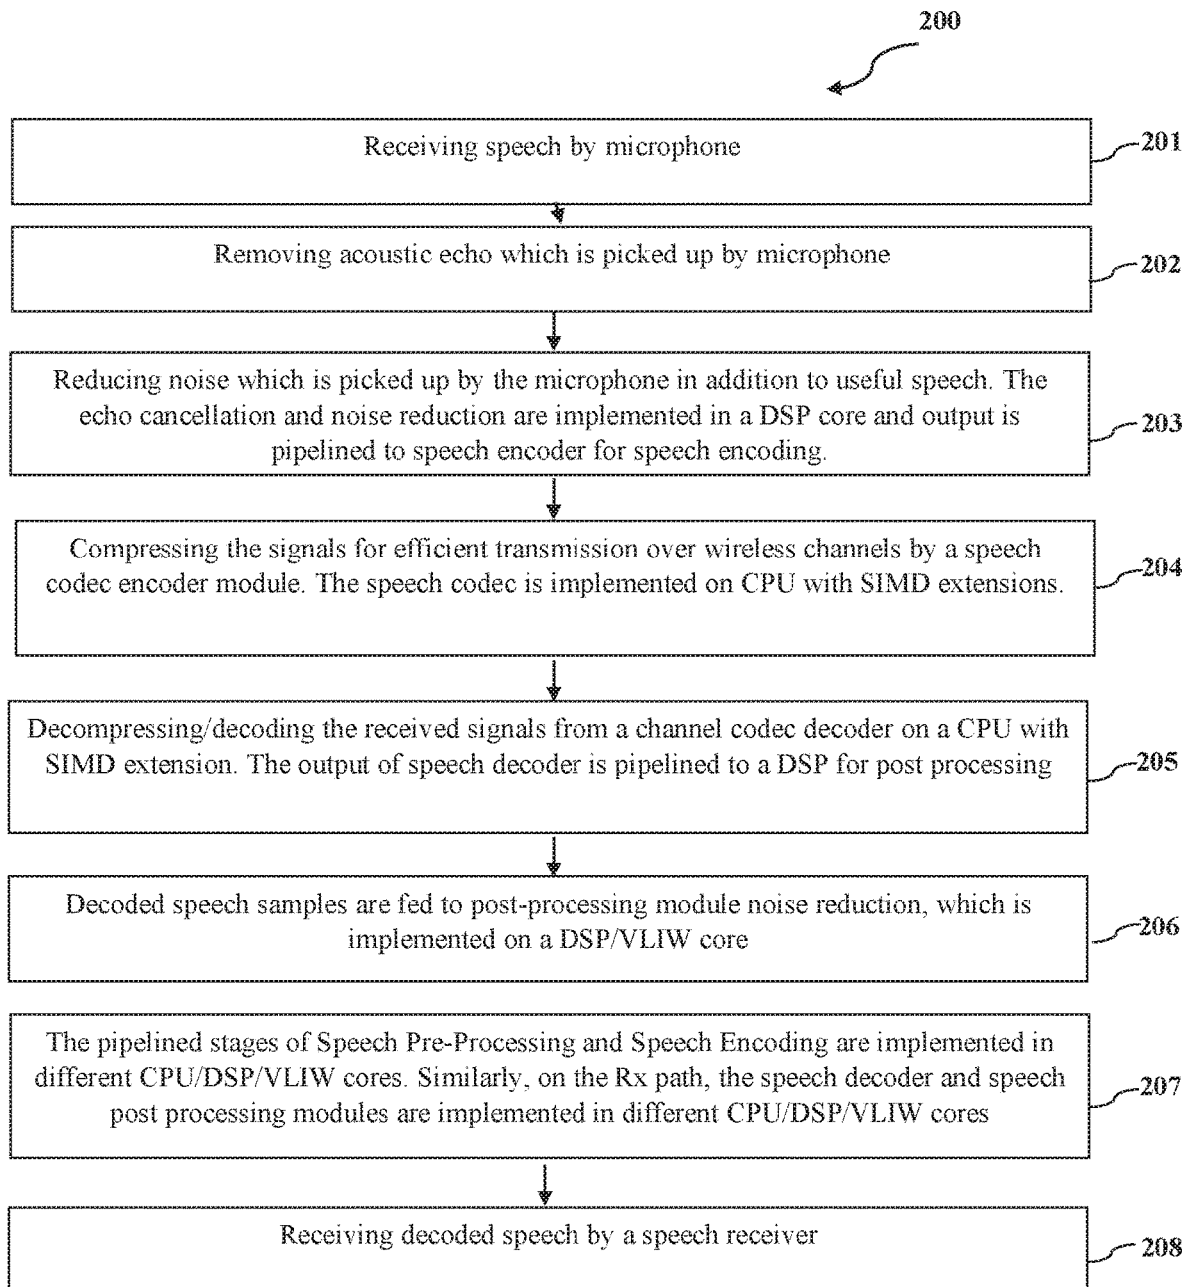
200

Receiving speech by microphone

201

Removing acoustic echo which is picked up by microphone

202

Reducing noise which is picked up by the microphone in addition to useful speech. The echo cancellation and noise reduction are implemented in a DSP core and output is pipelined to speech encoder for speech encoding.

203

Compressing the signals for efficient transmission over wireless channels by a speech codec encoder module. The speech codec is implemented on CPU with SIMD extensions.

204

Decompressing/decoding the received signals from a channel codec decoder on a CPU with SIMD extension. The output of speech decoder is pipelined to a DSP for post processing

205

Decoded speech samples are fed to post-processing module noise reduction, which is implemented on a DSP/VLIW core

206

The pipelined stages of Speech Pre-Processing and Speech Encoding are implemented in different CPU/DSP/VLIW cores. Similarly, on the Rx path, the speech decoder and speech post processing modules are implemented in different CPU/DSP/VLIW cores

207

Receiving decoded speech by a speech receiver

208